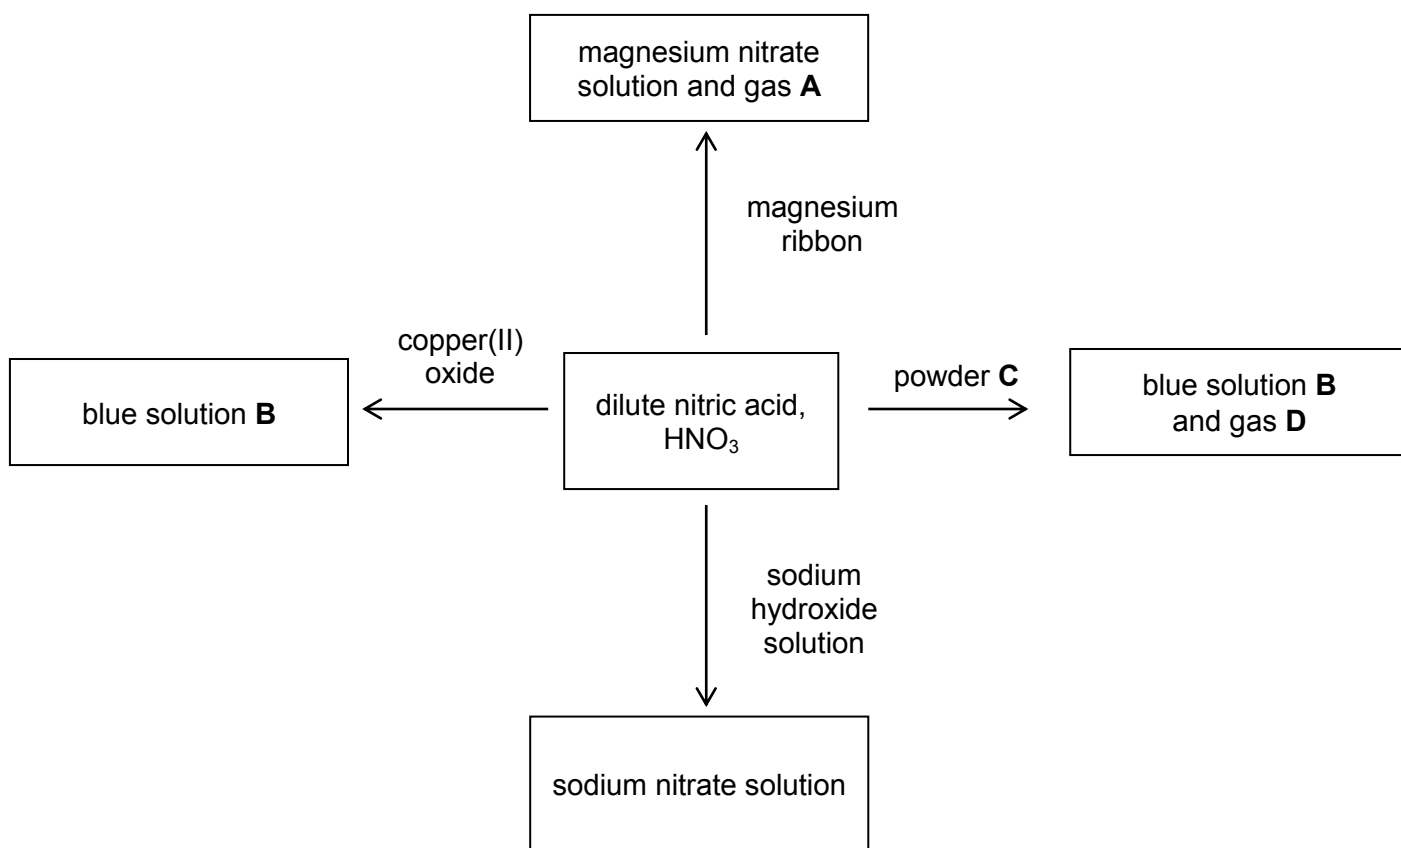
magnesium nitrate solution and gas **A**

magnesium ribbon

copper(II) oxide

blue solution **B**

dilute nitric acid, $HNO_3$

powder **C**

blue solution **B** and gas **D**

sodium hydroxide solution

sodium nitrate solution